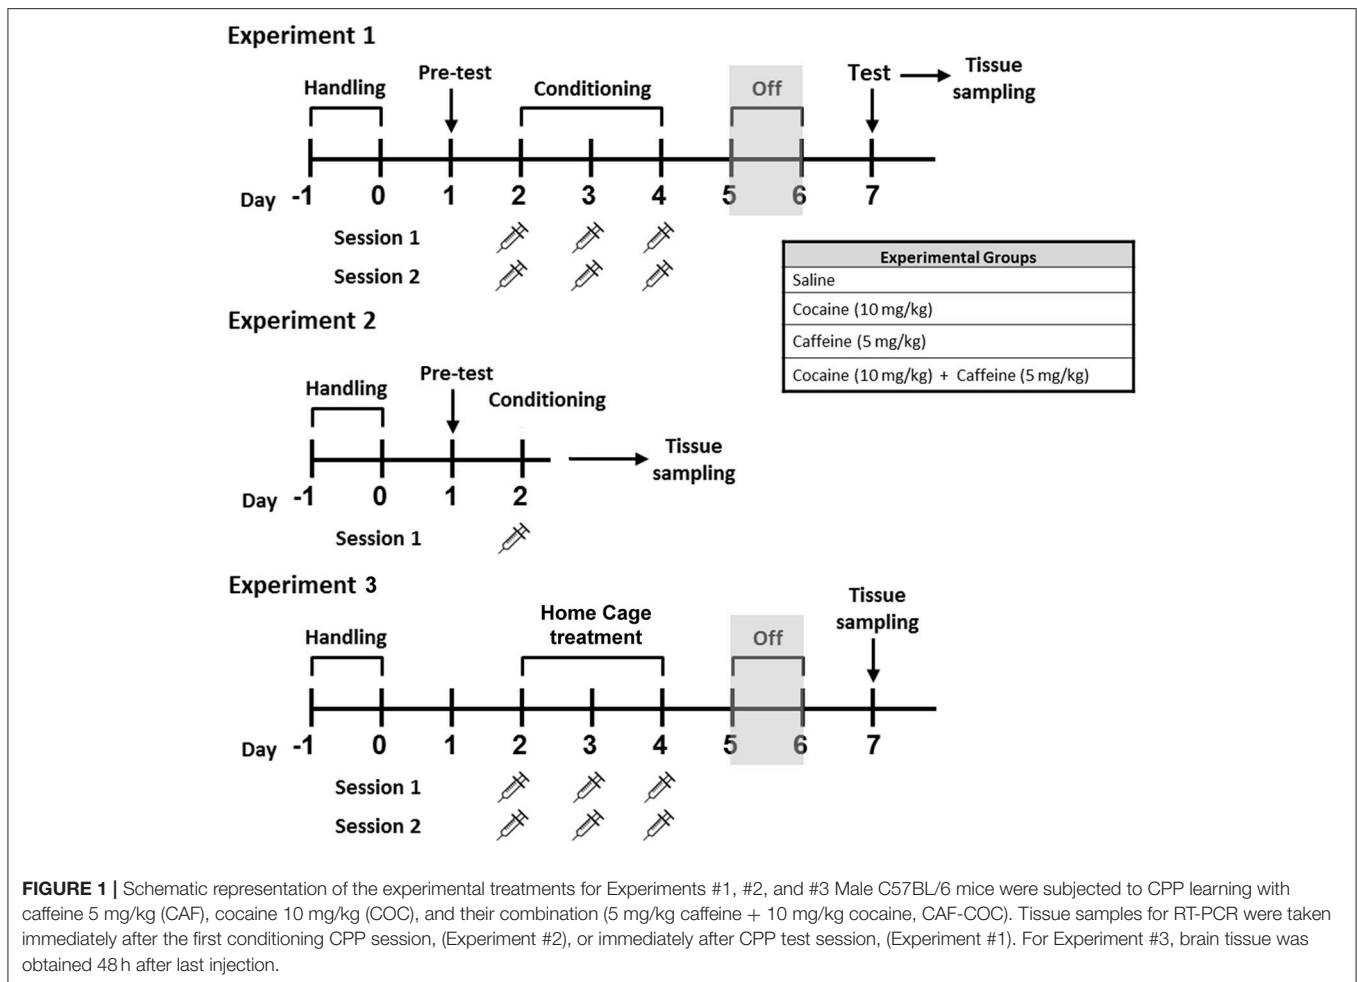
Experiment 1

Handling

Pre-test

Conditioning

Off

Test

Tissue sampling

Day -1 0 1 2 3 4 5 6 7

Session 1

Session 2

| Experimental Groups |
|---|
| Saline |
| Cocaine (10 mg/kg) |
| Caffeine (5 mg/kg) |
| Cocaine (10 mg/kg) + Caffeine (5 mg/kg) |

Experiment 2

Handling

Pre-test

Conditioning

Tissue sampling

Day -1 0 1 2

Session 1

Experiment 3

Handling

Home Cage treatment

Off

Tissue sampling

Day -1 0 1 2 3 4 5 6 7

Session 1

Session 2

**FIGURE 1 |** Schematic representation of the experimental treatments for Experiments #1, #2, and #3 Male C57BL/6 mice were subjected to CPP learning with caffeine 5 mg/kg (CAF), cocaine 10 mg/kg (COC), and their combination (5 mg/kg caffeine + 10 mg/kg cocaine, CAF-COC). Tissue samples for RT-PCR were taken immediately after the first conditioning CPP session, (Experiment #2), or immediately after CPP test session, (Experiment #1). For Experiment #3, brain tissue was obtained 48 h after last injection.